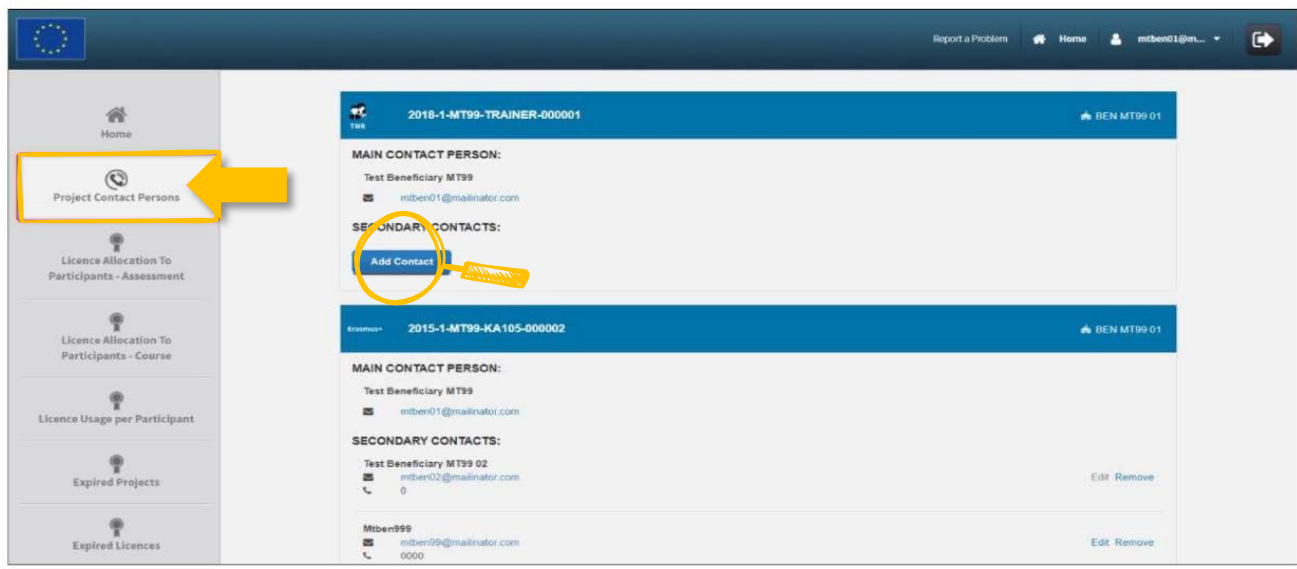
Report a Problem Home mtben01@m...

Home

Project Contact Persons

Licence Allocation To Participants - Assessment

Licence Allocation To Participants - Course

Licence Usage per Participant

Expired Projects

Expired Licences

TNR 2018-1-MT99-TRAINER-000001 BEN MT99 01

MAIN CONTACT PERSON:

Test Beneficiary MT99

mtben01@mailinator.com

SECONDARY CONTACTS:

Add Contact

Erasmus+ 2015-1-MT99-KA105-000002 BEN MT99 01

MAIN CONTACT PERSON:

Test Beneficiary MT99

mtben01@mailinator.com

SECONDARY CONTACTS:

Test Beneficiary MT99 02
mtben02@mailinator.com
0
Edit Remove

Mtben999
mtben99@mailinator.com
0000
Edit Remove